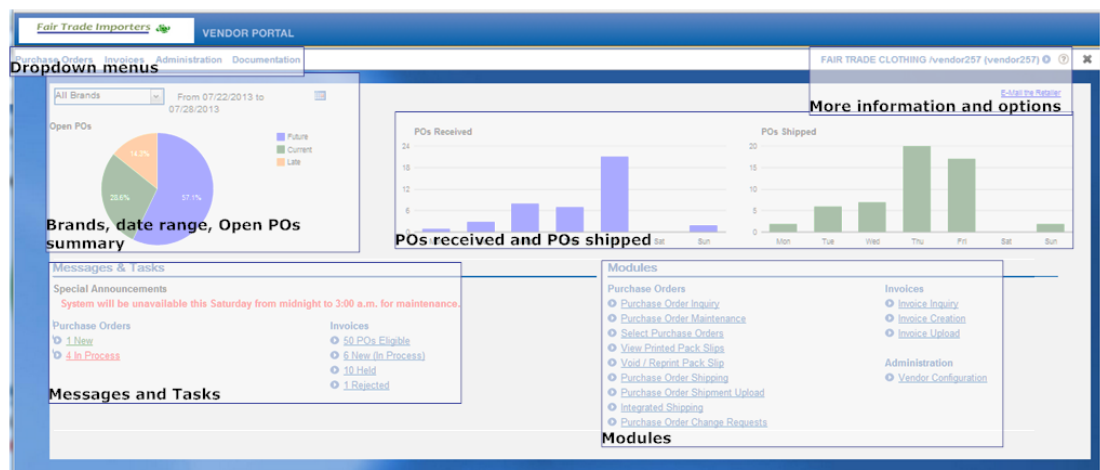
Fair Trade Importers

VENDOR PORTAL

Purchase Orders Invoices Administration Documentation

Dropdown menus

FAIR TRADE CLOTHING /vendor257 (vendor257)

E-Mail the Retailer

More information and options

All Brands

From 07/22/2013 to 07/28/2013

Open POs

14.3%

28.6%

57.1%

Future

Current

Late

Brands, date range, Open POs summary

POs Received

24

16

8

0

Sat

Sun

POs Shipped

20

15

10

5

0

Mon

Tue

Wed

Thu

Fri

Sat

Sun

POs received and POs shipped

Messages & Tasks

Special Announcements

System will be unavailable this Saturday from midnight to 3:00 a.m. for maintenance.

Purchase Orders

1 New

4 In Process

Invoices

50 POs Eligible

6 New (In Process)

10 Held

1 Rejected

Messages and Tasks

Modules

Purchase Orders

Purchase Order Inquiry

Purchase Order Maintenance

Select Purchase Orders

View Printed Pack Slips

Void / Reprint Pack Slip

Purchase Order Shipping

Purchase Order Shipment Upload

Integrated Shipping

Purchase Order Change Requests

Invoices

Invoice Inquiry

Invoice Creation

Invoice Upload

Administration

Vendor Configuration

Modules